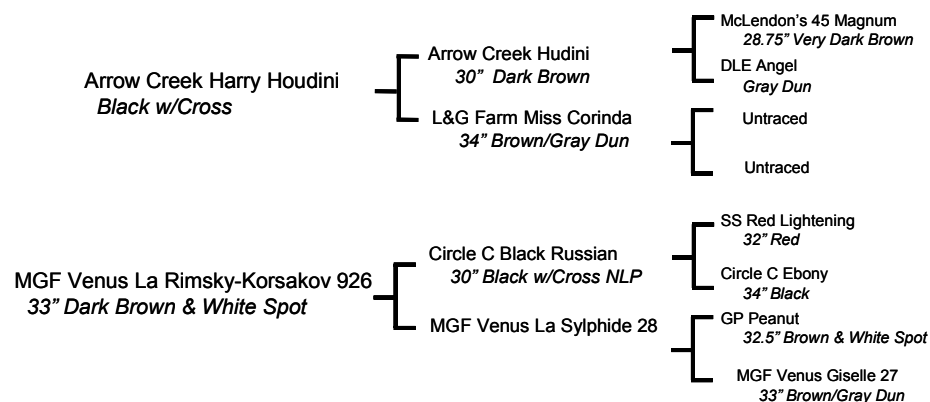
Arrow Creek Harry Houdini
Black w/Cross

Arrow Creek Hudini
30" Dark Brown

McLendon's 45 Magnum
28.75" Very Dark Brown

DLE Angel
Gray Dun

L&G Farm Miss Corinda
34" Brown/Gray Dun

Untraced

Untraced

MGF Venus La Rimsky-Korsakov 926
33" Dark Brown & White Spot

Circle C Black Russian
30" Black w/Cross NLP

SS Red Lightening
32" Red

Circle C Ebony
34" Black

MGF Venus La Sylphide 28

GP Peanut
32.5" Brown & White Spot

MGF Venus Giselle 27
33" Brown/Gray Dun